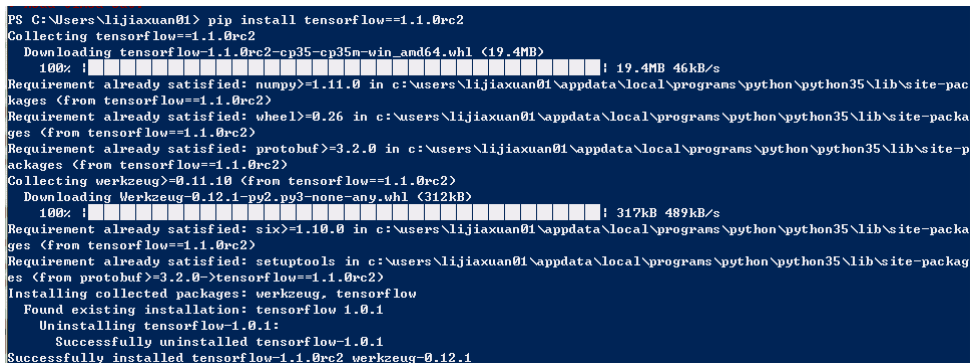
PS C:\Users\lijiaxuan01> pip install tensorflow==1.1.0rc2
Collecting tensorflow==1.1.0rc2
  Downloading tensorflow-1.1.0rc2-cp35-cp35m-win_amd64.whl (19.4MB)
    100% |████████████████████████████████| 19.4MB 46kB/s
Requirement already satisfied: numpy>=1.11.0 in c:\users\lijiaxuan01\appdata\local\programs\python\python35\lib\site-packages (from tensorflow==1.1.0rc2)
Requirement already satisfied: wheel>=0.26 in c:\users\lijiaxuan01\appdata\local\programs\python\python35\lib\site-packages (from tensorflow==1.1.0rc2)
Requirement already satisfied: protobuf>=3.2.0 in c:\users\lijiaxuan01\appdata\local\programs\python\python35\lib\site-packages (from tensorflow==1.1.0rc2)
Collecting werkzeug>=0.11.10 (from tensorflow==1.1.0rc2)
  Downloading Werkzeug-0.12.1-py2.py3-none-any.whl (312kB)
    100% |████████████████████████████████| 317kB 489kB/s
Requirement already satisfied: six>=1.10.0 in c:\users\lijiaxuan01\appdata\local\programs\python\python35\lib\site-packages (from tensorflow==1.1.0rc2)
Requirement already satisfied: setuptools in c:\users\lijiaxuan01\appdata\local\programs\python\python35\lib\site-packages (from protobuf>=3.2.0->tensorflow==1.1.0rc2)
Installing collected packages: werkzeug, tensorflow
  Found existing installation: tensorflow 1.0.1
    Uninstalling tensorflow-1.0.1:
      Successfully uninstalled tensorflow-1.0.1
Successfully installed tensorflow-1.1.0rc2 werkzeug-0.12.1